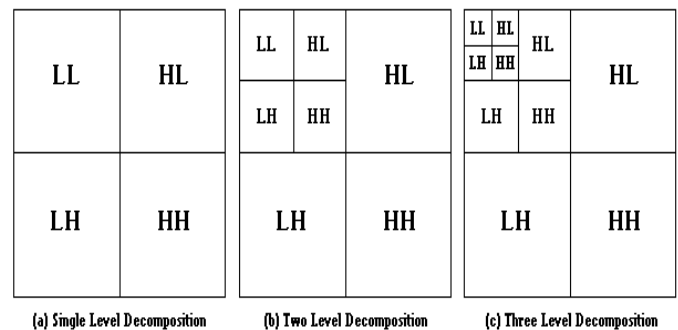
| LL | HL |
|---|---|
| LH | HH |

(a) Single Level Decomposition

| LL | HL | HL |
|---|---|---|
| LH | HH | |
| LH | | HH |

(b) Two Level Decomposition

| LL | HL | HL | HL |
|---|---|---|---|
| LH | HH | | |
| LH | HH | | |
| LH | | | HH |

(c) Three Level Decomposition